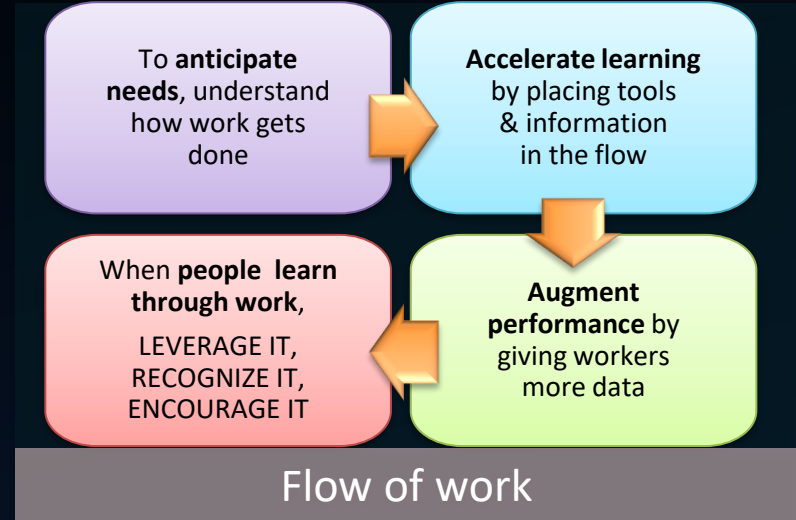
To anticipate needs, understand how work gets done

Accelerate learning by placing tools & information in the flow

Augment performance by giving workers more data

When people learn through work,

LEVERAGE IT, RECOGNIZE IT, ENCOURAGE IT

Flow of work